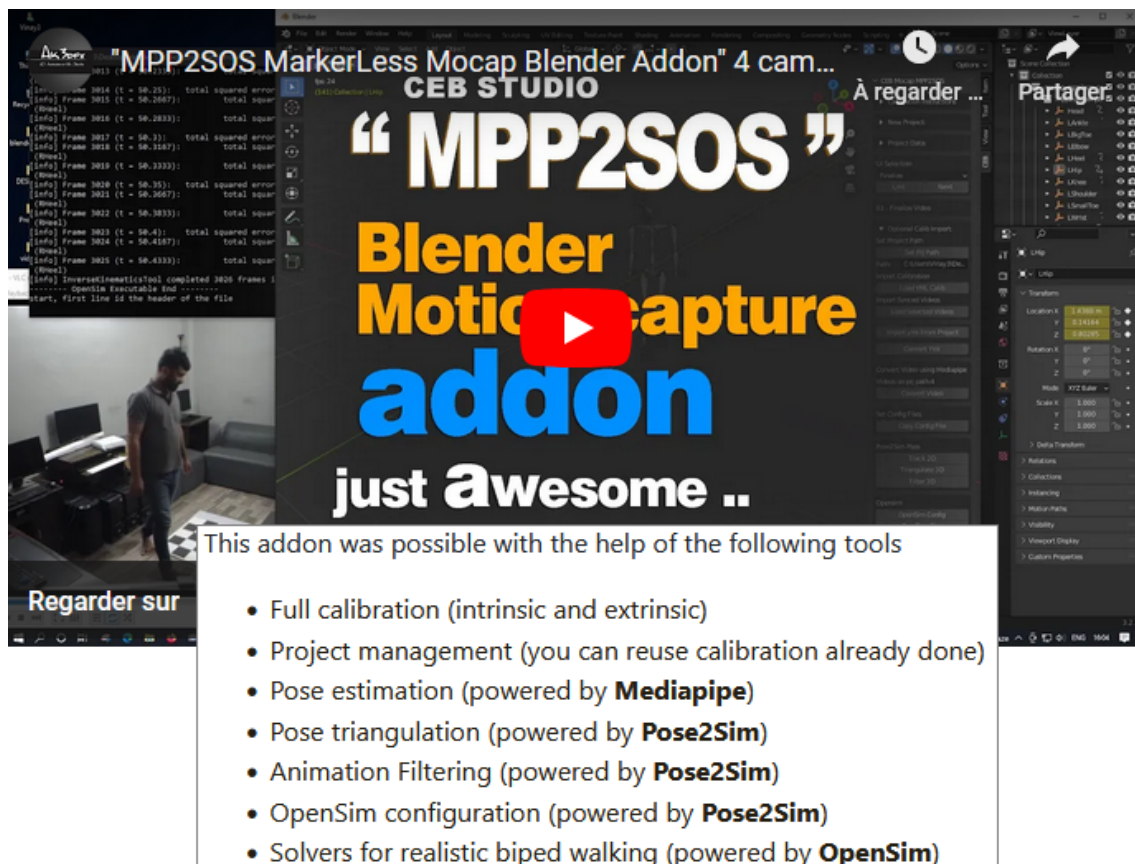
"MPP2SOS MarkerLess Mocap Blender Addon" 4 cam...

À regarder ...

Partager

CEB STUDIO

“ MPP2SOS ”

Blender Motion Capture addon

just awesome ..

Regarder sur

This addon was possible with the help of the following tools

- Full calibration (intrinsic and extrinsic)
- Project management (you can reuse calibration already done)
- Pose estimation (powered by **Mediapipe**)
- Pose triangulation (powered by **Pose2Sim**)
- Animation Filtering (powered by **Pose2Sim**)
- OpenSim configuration (powered by **Pose2Sim**)
- Solvers for realistic biped walking (powered by **OpenSim**)